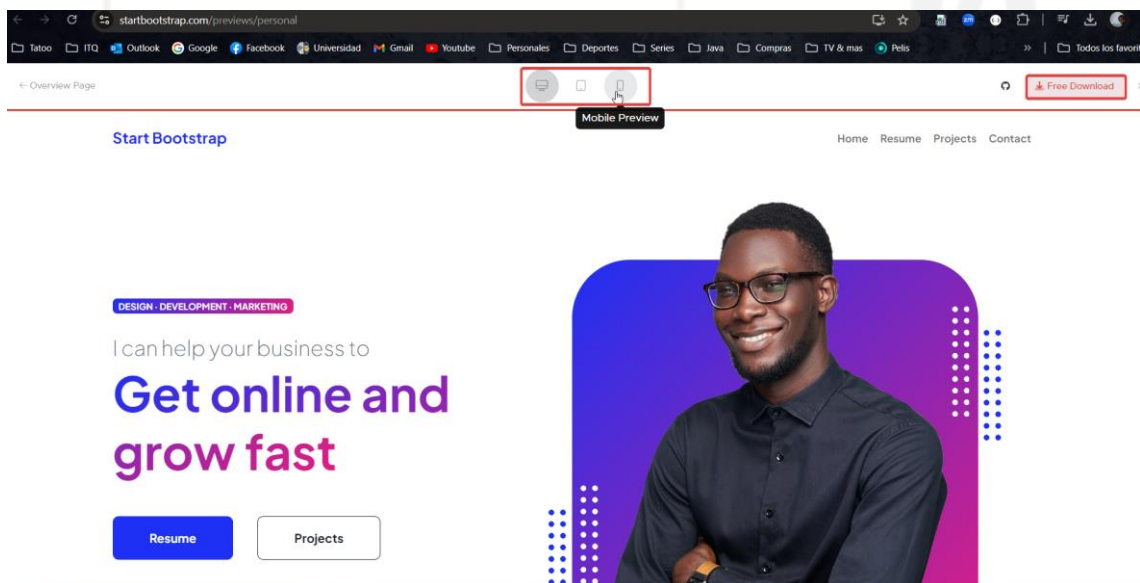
startbootstrap.com/previews/personal

Tatoo ITQ Outlook Google Facebook Universidad Gmail Youtube Personales Deportes Series Java Compras TV & mas Pelis » Todos los favori

← Overview Page

Mobile Preview

Free Download

Start Bootstrap

Home Resume Projects Contact

DESIGN · DEVELOPMENT · MARKETING

I can help your business to

Get online and grow fast

Resume

Projects